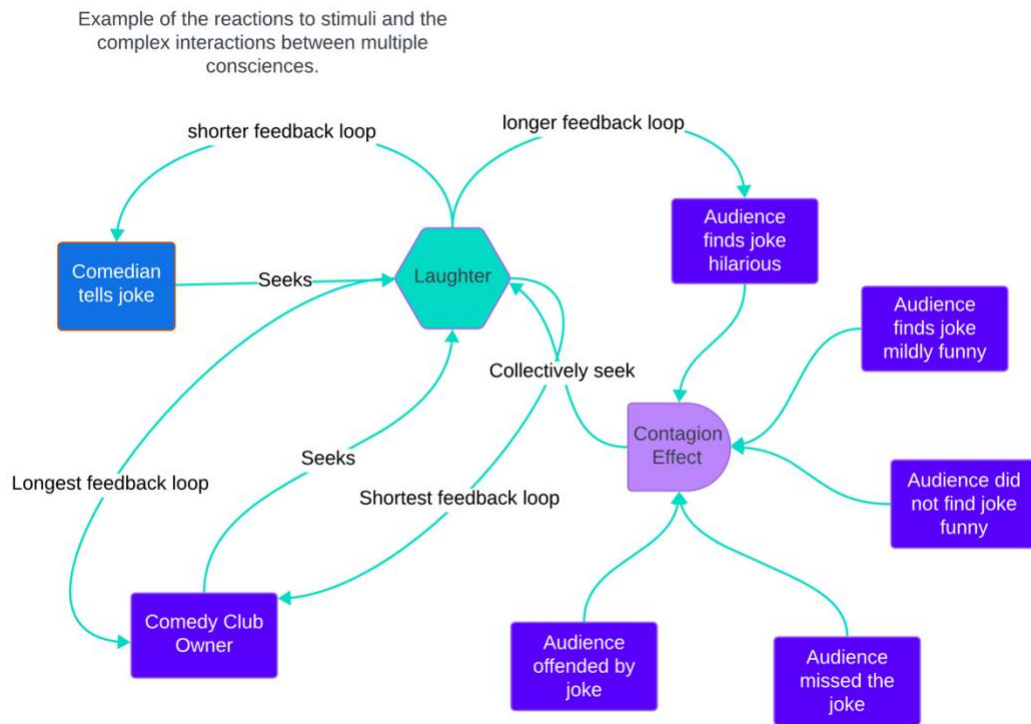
Example of the reactions to stimuli and the complex interactions between multiple consciences.

shorter feedback loop

longer feedback loop

Comedian tells joke

Seeks

Laughter

Audience finds joke hilarious

Audience finds joke mildly funny

Collectively seek

Contagion Effect

Audience did not find joke funny

Seeks

Longest feedback loop

Shortest feedback loop

Comedy Club Owner

Audience offended by joke

Audience missed the joke